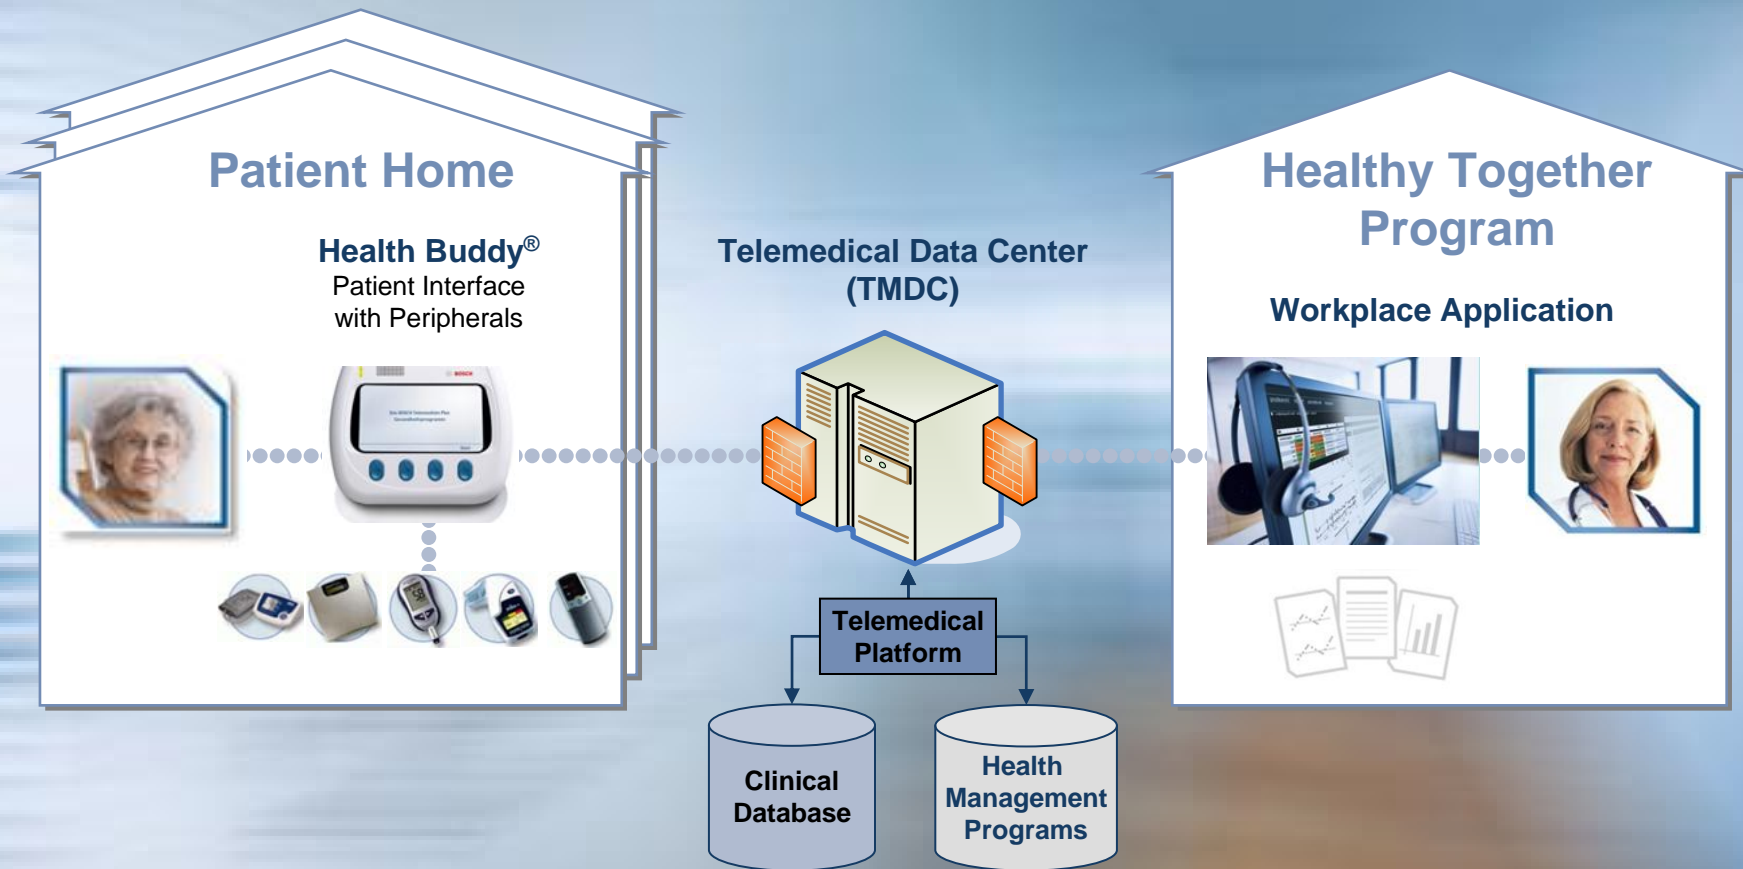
Patient Home

Health Buddy®
Patient Interface
with Peripherals

Telemedical Data Center
(TMDC)

Healthy Together
Program

Workplace Application

Telemedical
Platform

Clinical
Database

Health
Management
Programs